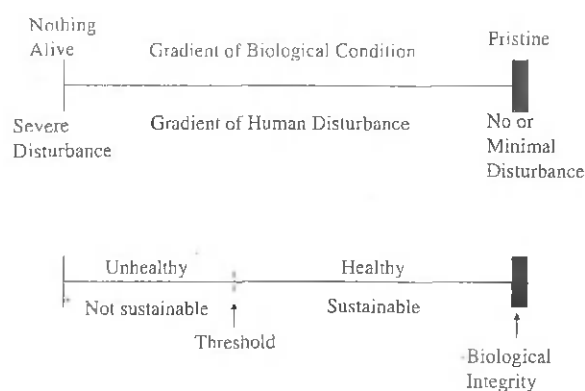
Nothing Alive

Gradient of Biological Condition

Pristine

Severe Disturbance

Gradient of Human Disturbance

No or Minimal Disturbance

Unhealthy

Healthy

Not sustainable

Sustainable

Threshold

Biological Integrity